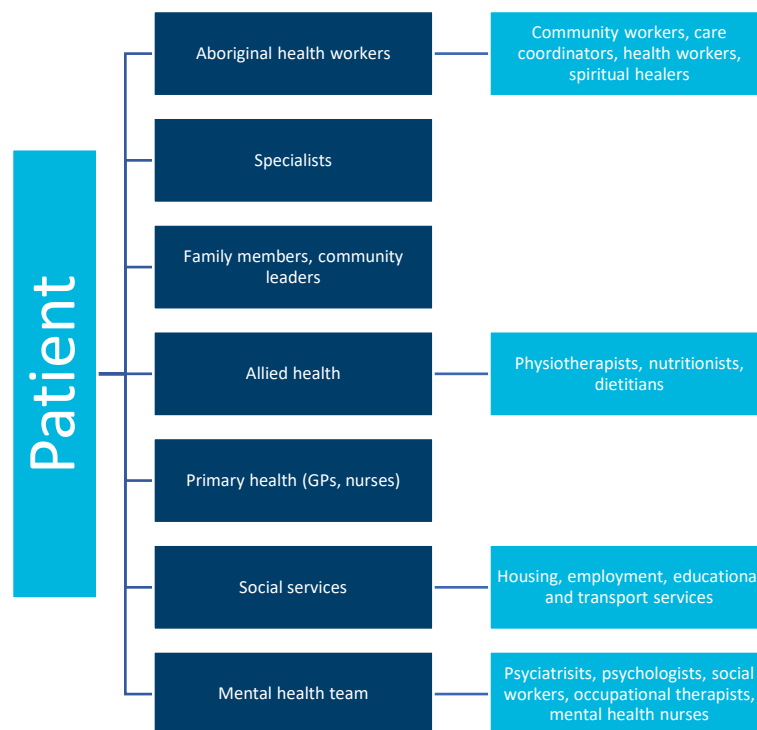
Patient

Aboriginal health workers

Community workers, care coordinators, health workers, spiritual healers

Specialists

Family members, community leaders

Allied health

Physiotherapists, nutritionists, dietitians

Primary health (GPs, nurses)

Social services

Housing, employment, educationa and transport services

Mental health team

Psyciatrisits, psychologists, social workers, occupational therapists, mental health nurses